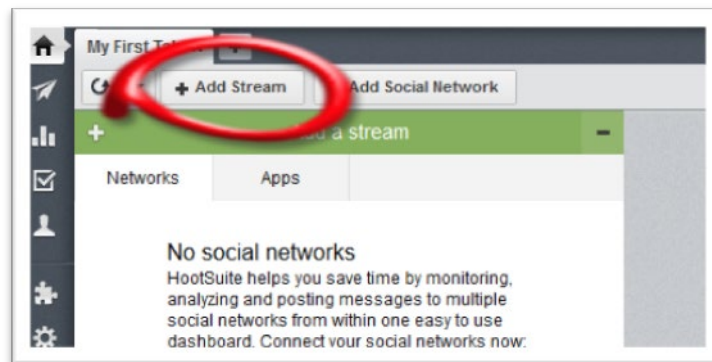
My First T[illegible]

+ Add Stream

Add Social Network

+ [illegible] a stream

Networks

Apps

No social networks

HootSuite helps you save time by monitoring, analyzing and posting messages to multiple social networks from within one easy to use dashboard. Connect your social networks now: